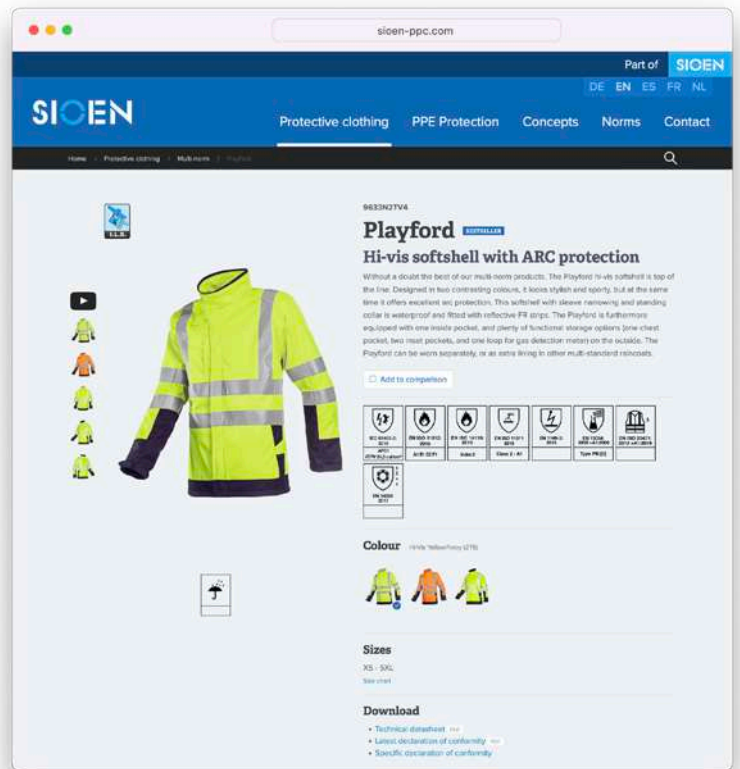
sioen-ppc.com

Part of SIOEN

DE EN ES FR NL

SIOEN

Protective clothing PPE Protection Concepts Norms Contact

Home > Protective clothing > Multi norm > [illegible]

9633N2TV4

Playford BESTSELLER

Hi-vis softshell with ARC protection

Without a doubt the best of our multi norm products. The Playford hi-vis softshell is top of the line. Designed in two contrasting colours, it looks stylish and sporty, but at the same time it offers excellent arc protection. This softshell with sleeve narrowing and standing collar is waterproof and fitted with reflective FR strips. The Playford is furthermore equipped with one inside pocket, and plenty of functional storage options (one chest pocket, two inset pockets, and one loop for gas detection meter) on the outside. The Playford can be worn separately, or as extra lining in other multi-standard raincoats.

Add to comparison

Colour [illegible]

Sizes

XS - 5XL

Size chart

Download

Technical datasheet
Latest declaration of conformity
Specific declaration of conformity